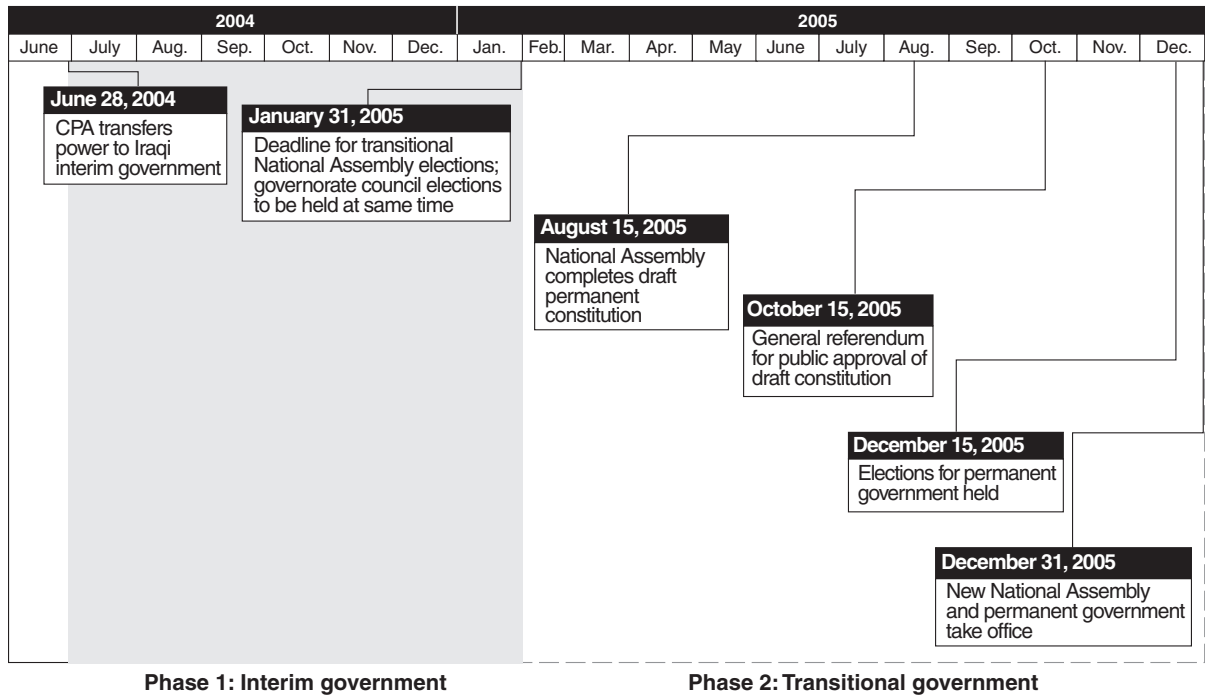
| 2004 | | | | | | | 2005 | | | | | | | | | | | |
|---|---|---|---|---|---|---|---|---|---|---|---|---|---|---|---|---|---|---|
| June | July | Aug. | Sep. | Oct. | Nov. | Dec. | Jan. | Feb. | Mar. | Apr. | May | June | July | Aug. | Sep. | Oct. | Nov. | Dec. |

June 28, 2004
CPA transfers power to Iraqi interim government

January 31, 2005
Deadline for transitional National Assembly elections; governorate council elections to be held at same time

August 15, 2005
National Assembly completes draft permanent constitution

October 15, 2005
General referendum for public approval of draft constitution

December 15, 2005
Elections for permanent government held

December 31, 2005
New National Assembly and permanent government take office

Phase 1: Interim government

Phase 2: Transitional government